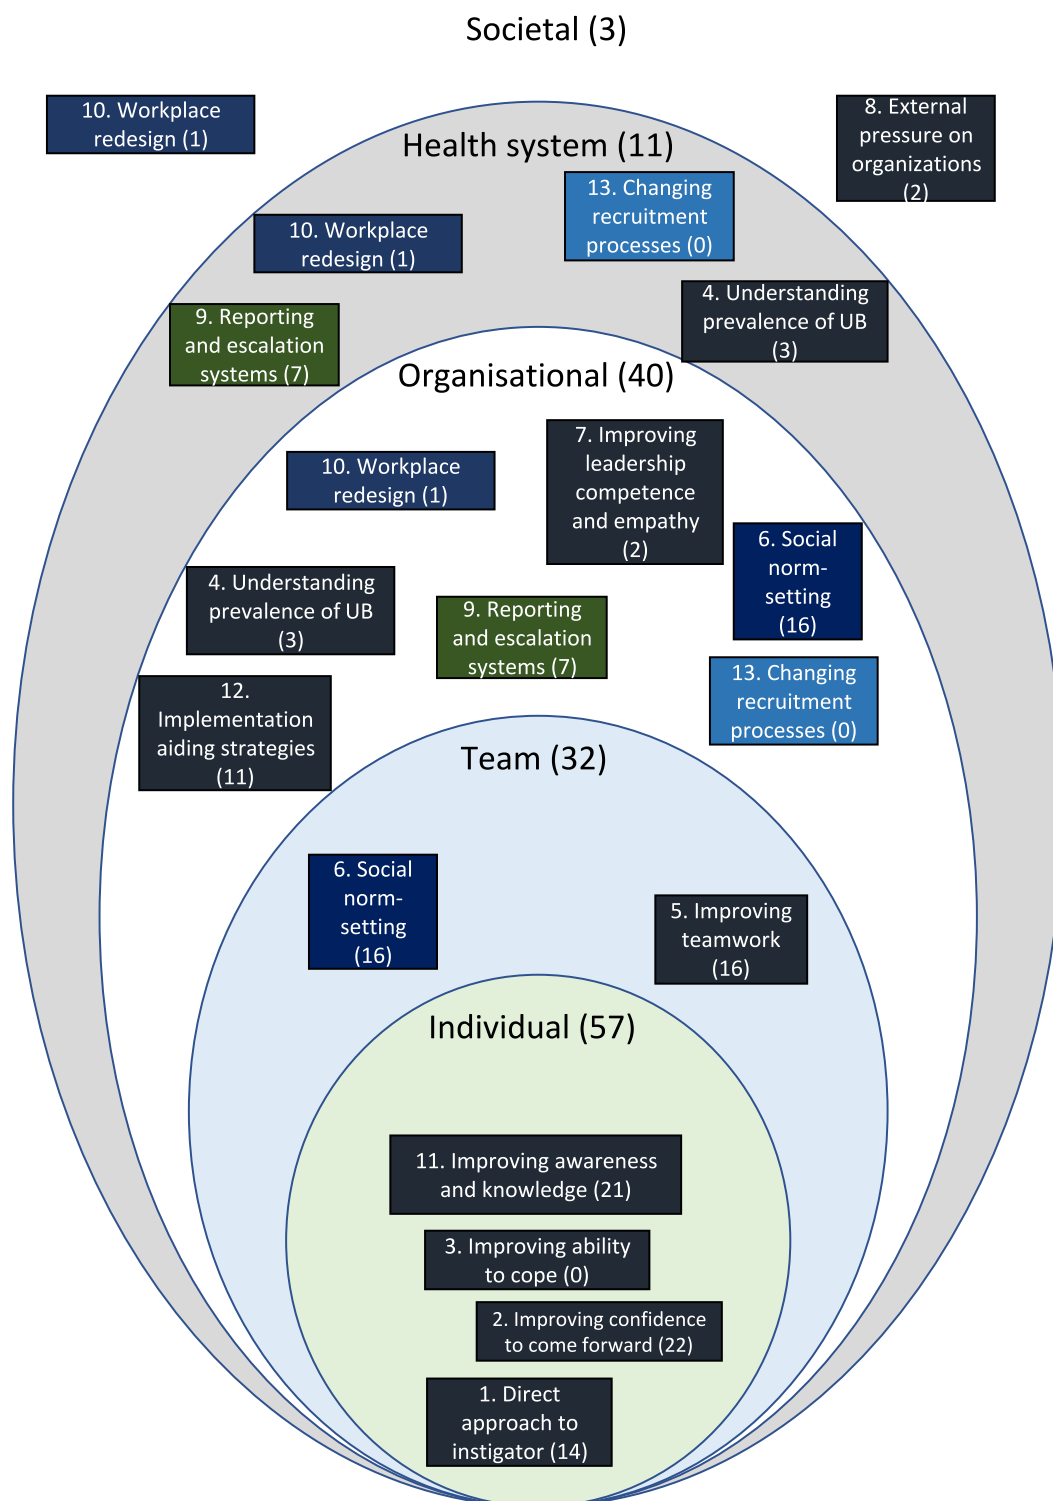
Societal (3)

10. Workplace redesign (1)

8. External pressure on organizations (2)

Health system (11)

13. Changing recruitment processes (0)

10. Workplace redesign (1)

4. Understanding prevalence of UB (3)

9. Reporting and escalation systems (7)

Organisational (40)

10. Workplace redesign (1)

7. Improving leadership competence and empathy (2)

6. Social norm-setting (16)

4. Understanding prevalence of UB (3)

9. Reporting and escalation systems (7)

13. Changing recruitment processes (0)

12. Implementation aiding strategies (11)

Team (32)

6. Social norm-setting (16)

5. Improving teamwork (16)

Individual (57)

11. Improving awareness and knowledge (21)

3. Improving ability to cope (0)

2. Improving confidence to come forward (22)

1. Direct approach to instigator (14)